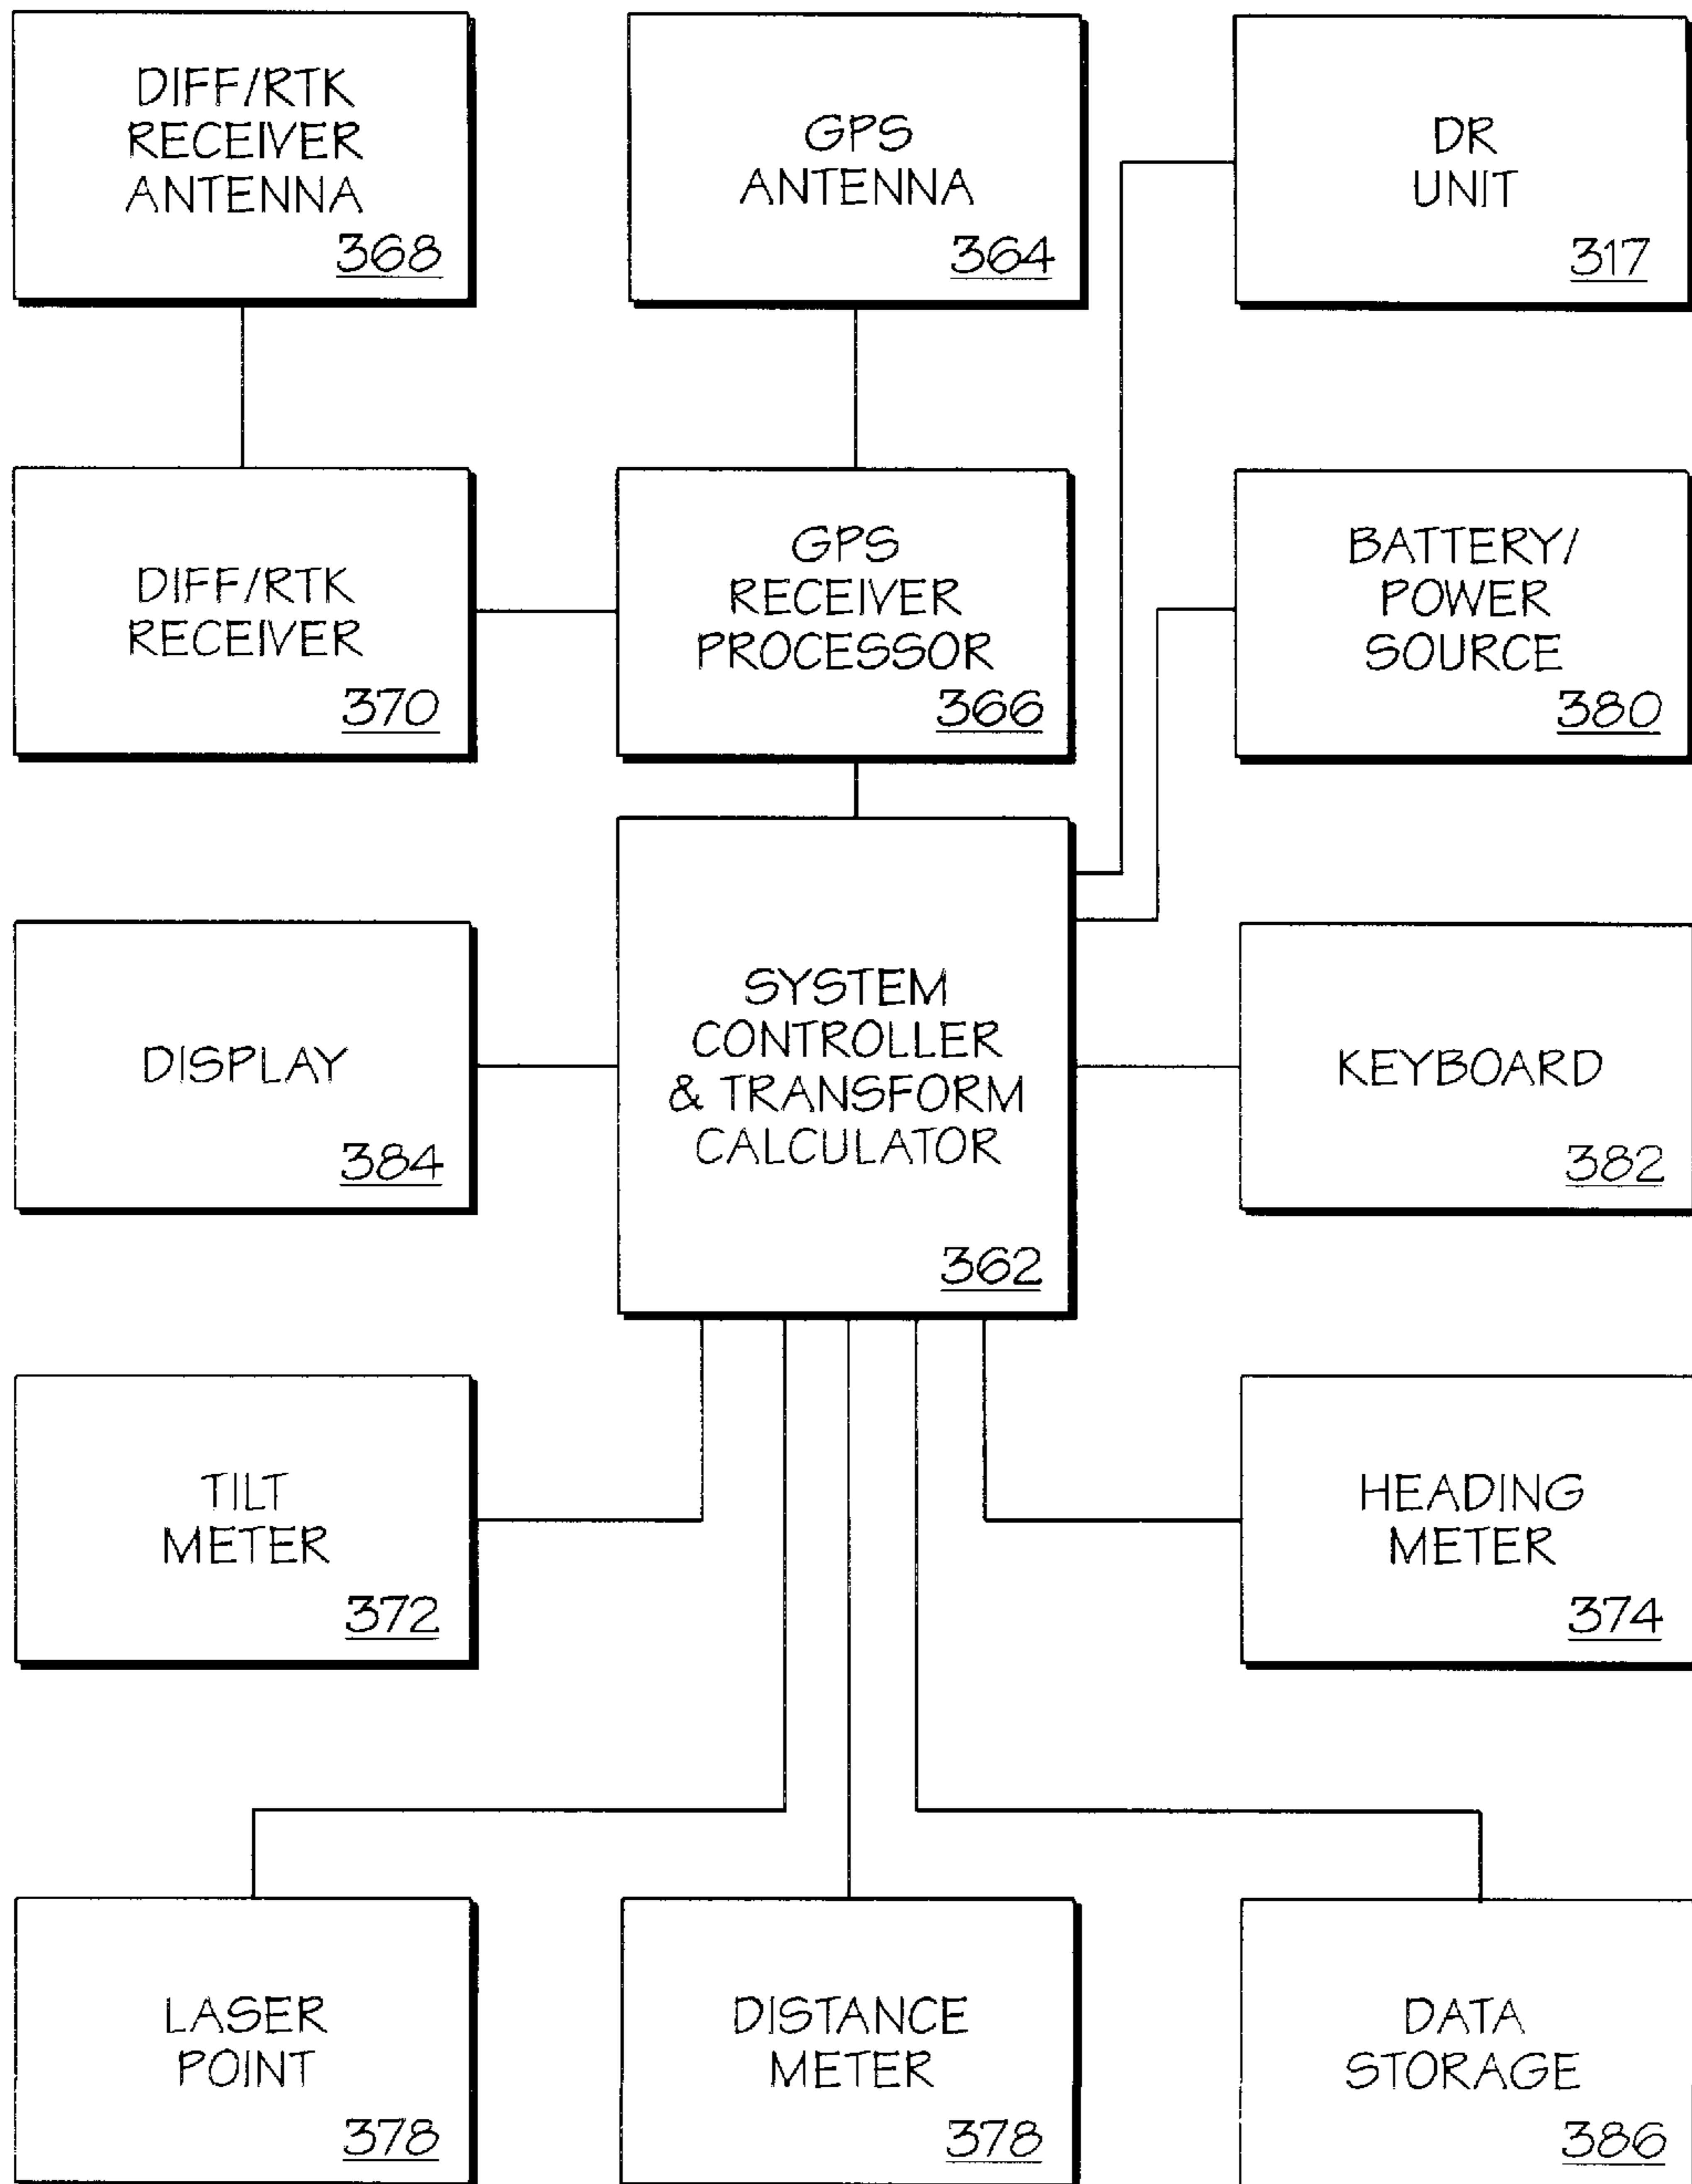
DIFF/RTK RECEIVER ANTENNA
368

GPS ANTENNA
364

DR UNIT
317

DIFF/RTK RECEIVER
370

GPS RECEIVER PROCESSOR
366

BATTERY/ POWER SOURCE
380

DISPLAY
384

SYSTEM CONTROLLER & TRANSFORM CALCULATOR
362

KEYBOARD
382

TILT METER
372

HEADING METER
374

LASER POINT
378

DISTANCE METER
378

DATA STORAGE
386